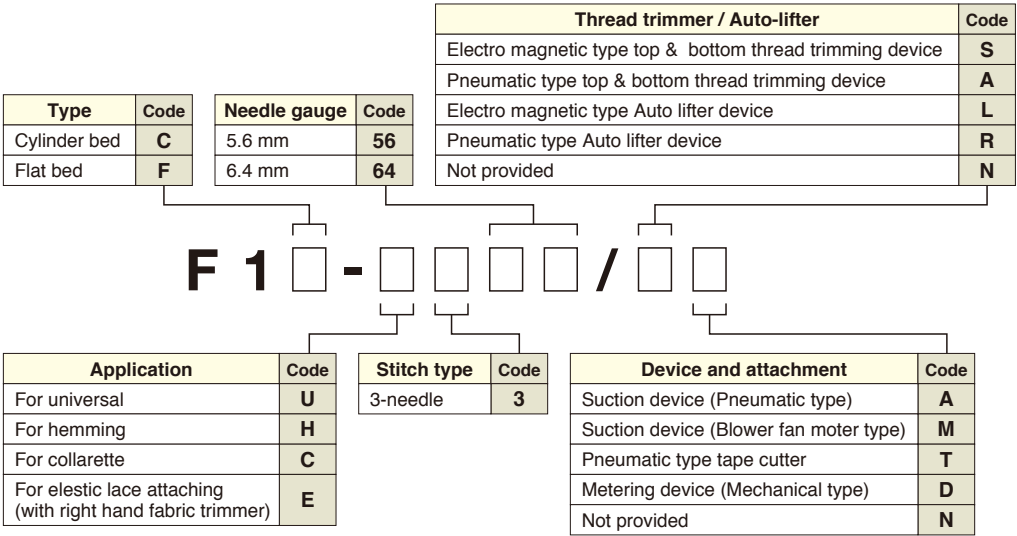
| Thread trimmer / Auto-lifter | Code |
|---|---|
| Electro magnetic type top & bottom thread trimming device | S |
| Pneumatic type top & bottom thread trimming device | A |
| Electro magnetic type Auto lifter device | L |
| Pneumatic type Auto lifter device | R |
| Not provided | N |

| Type | Code |
|---|---|
| Cylinder bed | C |
| Flat bed | F |

| Needle gauge | Code |
|---|---|
| 5.6 mm | 56 |
| 6.4 mm | 64 |

F 1 □ - □ □ □ □ / □ □

| Application | Code |
|---|---|
| For universal | U |
| For hemming | H |
| For collarette | C |
| For elestic lace attaching (with right hand fabric trimmer) | E |

| Stitch type | Code |
|---|---|
| 3-needle | 3 |

| Device and attachment | Code |
|---|---|
| Suction device (Pneumatic type) | A |
| Suction device (Blower fan moter type) | M |
| Pneumatic type tape cutter | T |
| Metering device (Mechanical type) | D |
| Not provided | N |